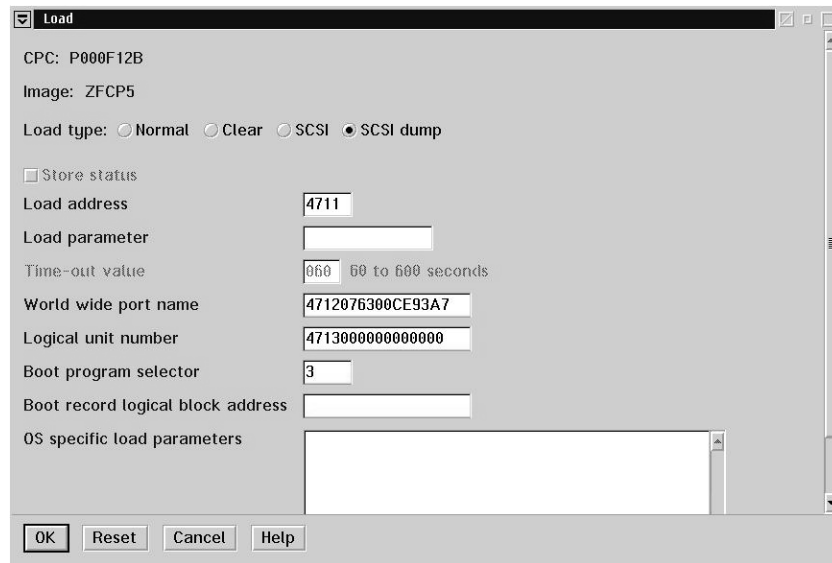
Load

CPC: P000F12B

Image: ZFCP5

Load type: Normal Clear SCSI SCSI dump

Store status

Load address 4711

Load parameter

Time-out value 060 60 to 600 seconds

World wide port name 4712076300CE93A7

Logical unit number 4713000000000000

Boot program selector 3

Boot record logical block address

OS specific load parameters

OK Reset Cancel Help